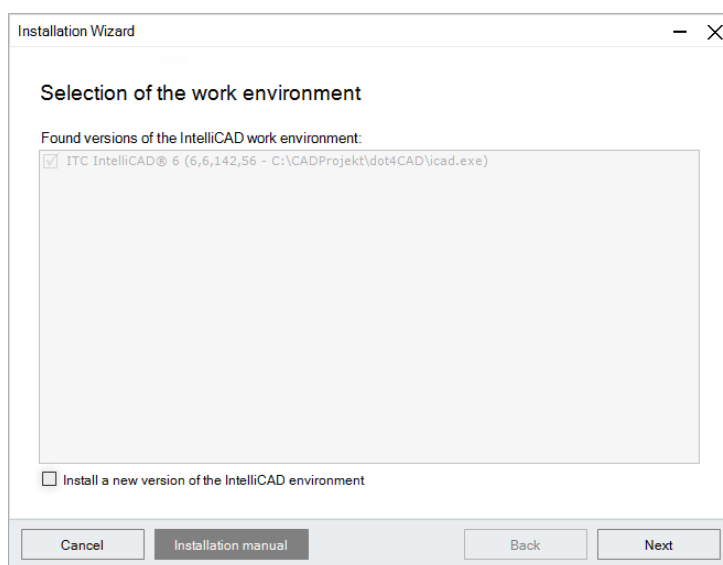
Installation Wizard

Selection of the work environment

Found versions of the IntelliCAD work environment:

ITC IntelliCAD® 6 (6,6,142,56 - C:\CADProjekt\dot4CAD\icad.exe)

Install a new version of the IntelliCAD environment

Cancel

Installation manual

Back

Next